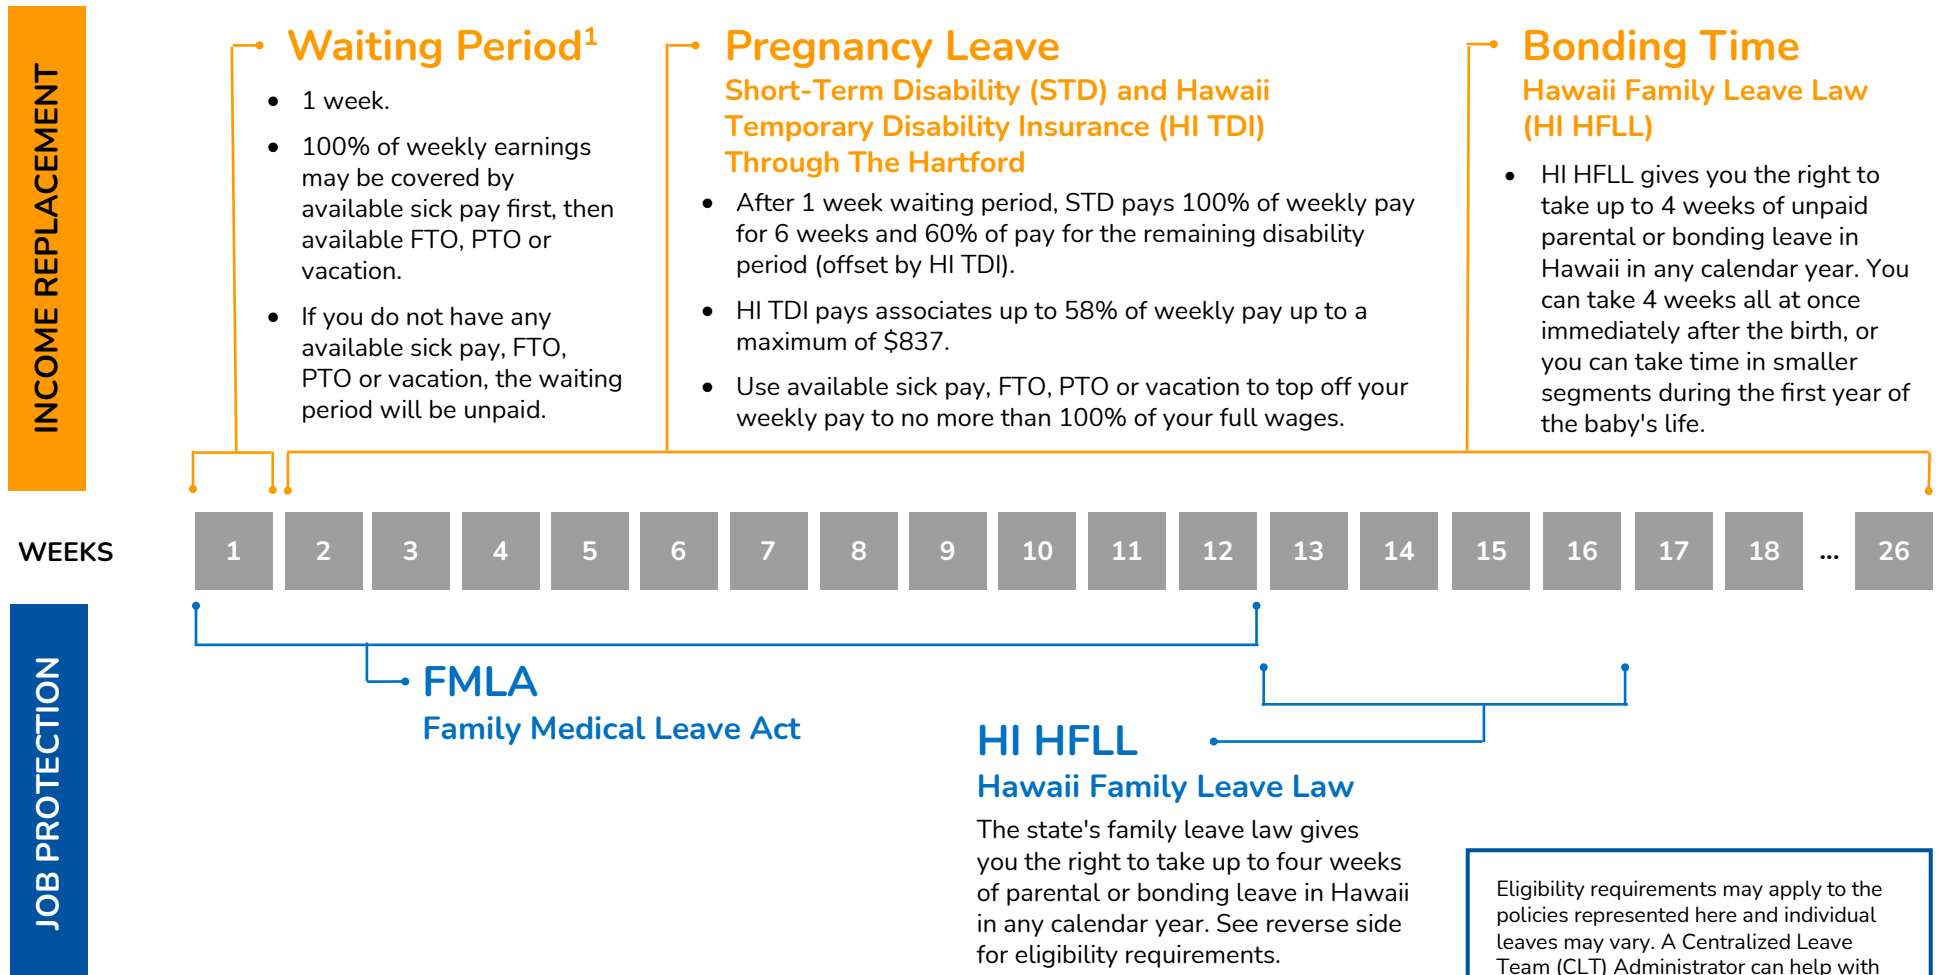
INCOME REPLACEMENT

Waiting Period$^1$

- 1 week.
- 100% of weekly earnings may be covered by available sick pay first, then available FTO, PTO or vacation.
- If you do not have any available sick pay, FTO, PTO or vacation, the waiting period will be unpaid.

Pregnancy Leave
Short-Term Disability (STD) and Hawaii Temporary Disability Insurance (HI TDI) Through The Hartford

- After 1 week waiting period, STD pays 100% of weekly pay for 6 weeks and 60% of pay for the remaining disability period (offset by HI TDI).
- HI TDI pays associates up to 58% of weekly pay up to a maximum of $837.
- Use available sick pay, FTO, PTO or vacation to top off your weekly pay to no more than 100% of your full wages.

Bonding Time
Hawaii Family Leave Law (HI HFLL)

- HI HFLL gives you the right to take up to 4 weeks of unpaid parental or bonding leave in Hawaii in any calendar year. You can take 4 weeks all at once immediately after the birth, or you can take time in smaller segments during the first year of the baby's life.

WEEKS

| 1 | 2 | 3 | 4 | 5 | 6 | 7 | 8 | 9 | 10 | 11 | 12 | 13 | 14 | 15 | 16 | 17 | 18 | ... | 26 |
|---|---|---|---|---|---|---|---|---|---|---|---|---|---|---|---|---|---|---|---|

JOB PROTECTION

FMLA
Family Medical Leave Act

HI HFLL
Hawaii Family Leave Law
The state's family leave law gives you the right to take up to four weeks of parental or bonding leave in Hawaii in any calendar year. See reverse side for eligibility requirements.

Eligibility requirements may apply to the policies represented here and individual leaves may vary. A Centralized Leave Team (CLT) Administrator can help with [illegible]